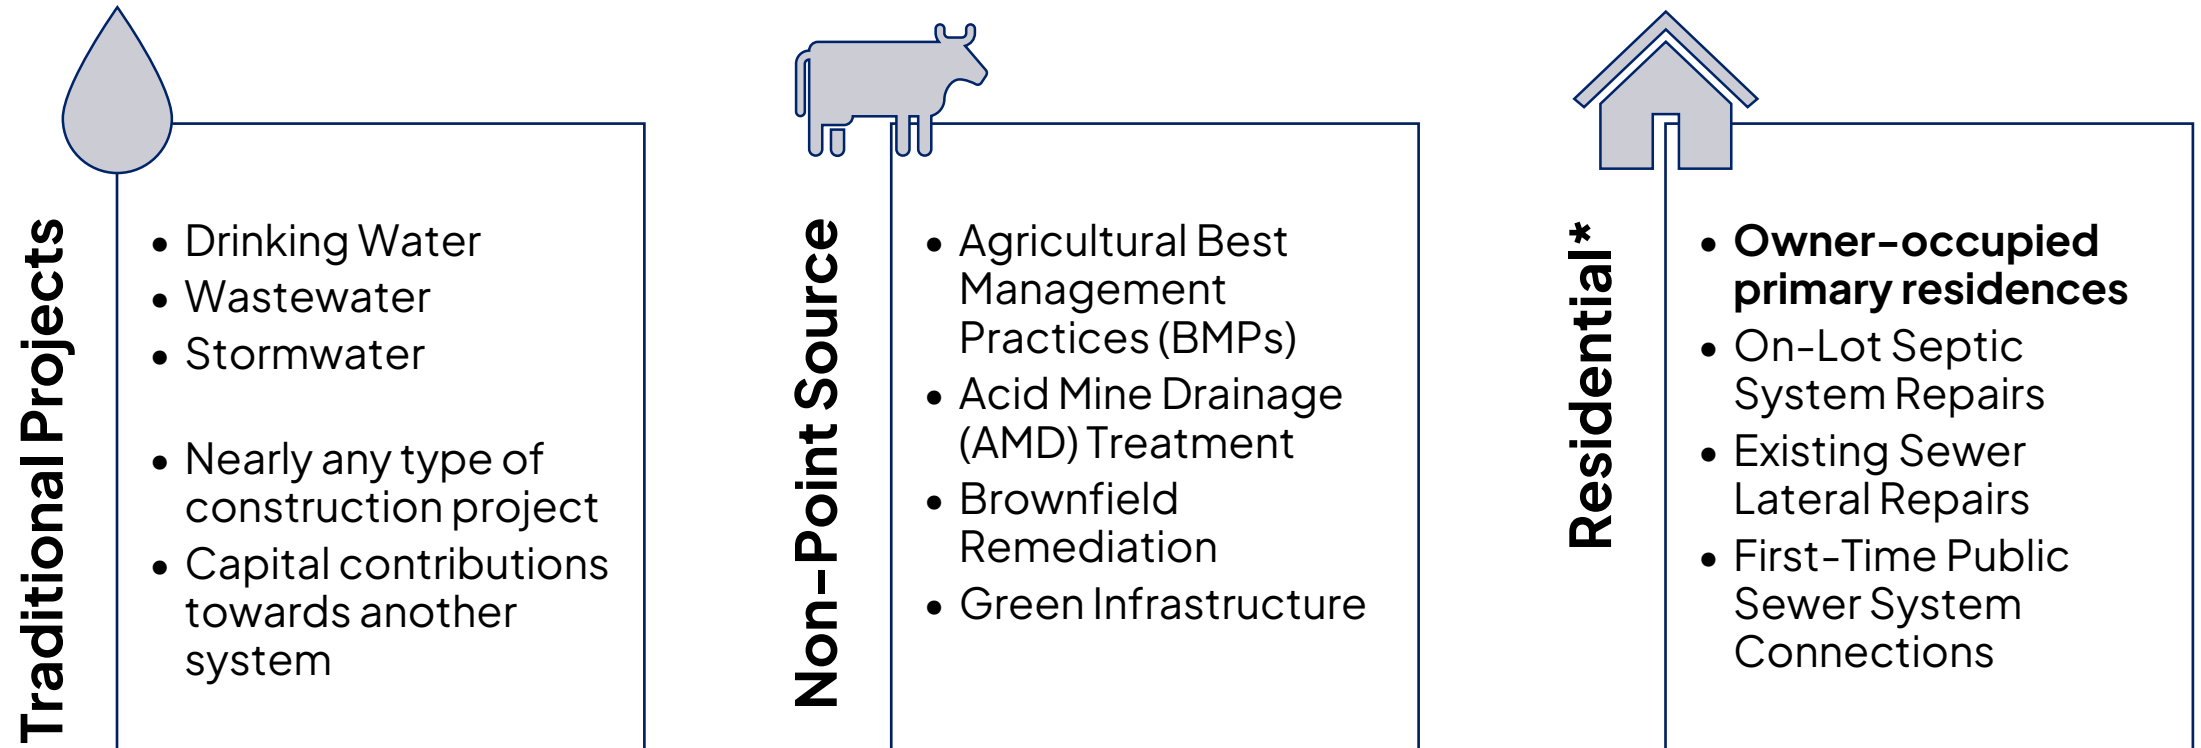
Traditional Projects

- Drinking Water
- Wastewater
- Stormwater

- Nearly any type of construction project
- Capital contributions towards another system

Non-Point Source

- Agricultural Best Management Practices (BMPs)
- Acid Mine Drainage (AMD) Treatment
- Brownfield Remediation
- Green Infrastructure

Residential*

- **Owner-occupied primary residences**
- On-Lot Septic System Repairs
- Existing Sewer Lateral Repairs
- First-Time Public Sewer System Connections